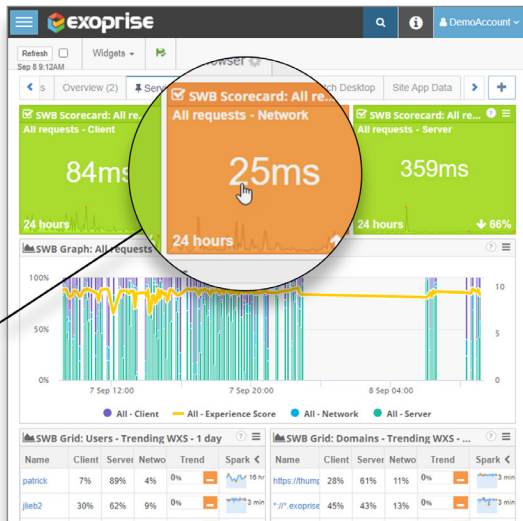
exoprise

DemoAccount

Refresh

Widgets

Sep 8 9:12AM

owser

s

Overview (2)

Serv

tch Desktop

Site App Data

SWB Scorecard: All re

All requests - Client

84ms

24 hours

SWB Scorecard: All re

All requests - Network

25ms

24 hours

SWB Scorecard: All re

All requests - Server

359ms

24 hours

66%

SWB Graph: All requests

100%

50%

0%

10

5

0

7 Sep 12:00

7 Sep 20:00

8 Sep 04:00

All - Client

All - Experience Score

All - Network

All - Server

SWB Grid: Users - Trending WXS - 1 day

| Name | Client | Server | Netwo | Trend | Spark |
|---|---|---|---|---|---|
| patrick | 7% | 89% | 4% | 0% | 16 hr |
| jlieb2 | 30% | 62% | 9% | 0% | 3 min |

SWB Grid: Domains - Trending WXS -

| Name | Client | Server | Netwo | Trend | Spark |
|---|---|---|---|---|---|
| https://thump | 28% | 61% | 11% | 0% | 3 min |
| *://*.exoprise | 45% | 43% | 13% | 0% | 3 min |